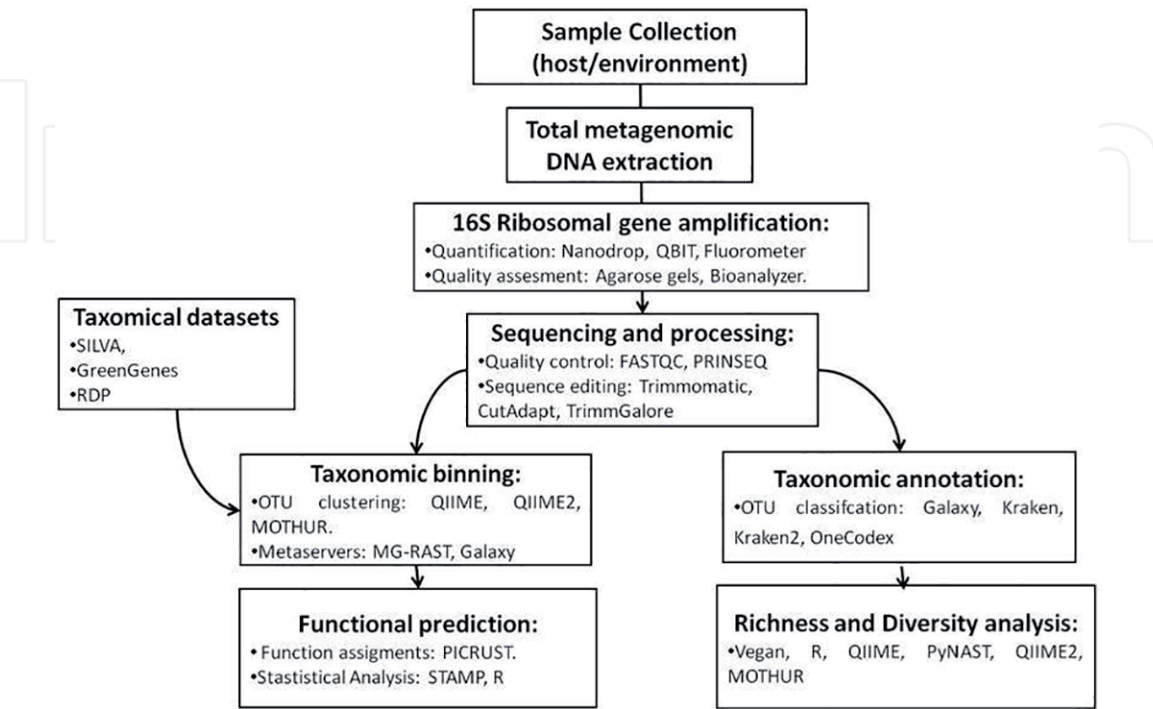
Sample Collection (host/environment)

Total metagenomic DNA extraction

16S Ribosomal gene amplification:
•Quantification: Nanodrop, QBIT, Fluorometer
•Quality assesment: Agarose gels, Bioanalyzer.

Taxomical datasets
•SILVA,
•GreenGenes
•RDP

Sequencing and processing:
•Quality control: FASTQC, PRINSEQ
•Sequence editing: Trimmomatic, CutAdapt, TrimmGalore

Taxonomic binning:
•OTU clustering: QIIME, QIIME2, MOTHUR.
•Metaservers: MG-RAST, Galaxy

Taxonomic annotation:
•OTU classifcation: Galaxy, Kraken, Kraken2, OneCodex

Functional prediction:
• Function assigments: PICRUST.
•Stastistical Analysis: STAMP, R

Richness and Diversity analysis:
•Vegan, R, QIIME, PyNAST, QIIME2, MOTHUR